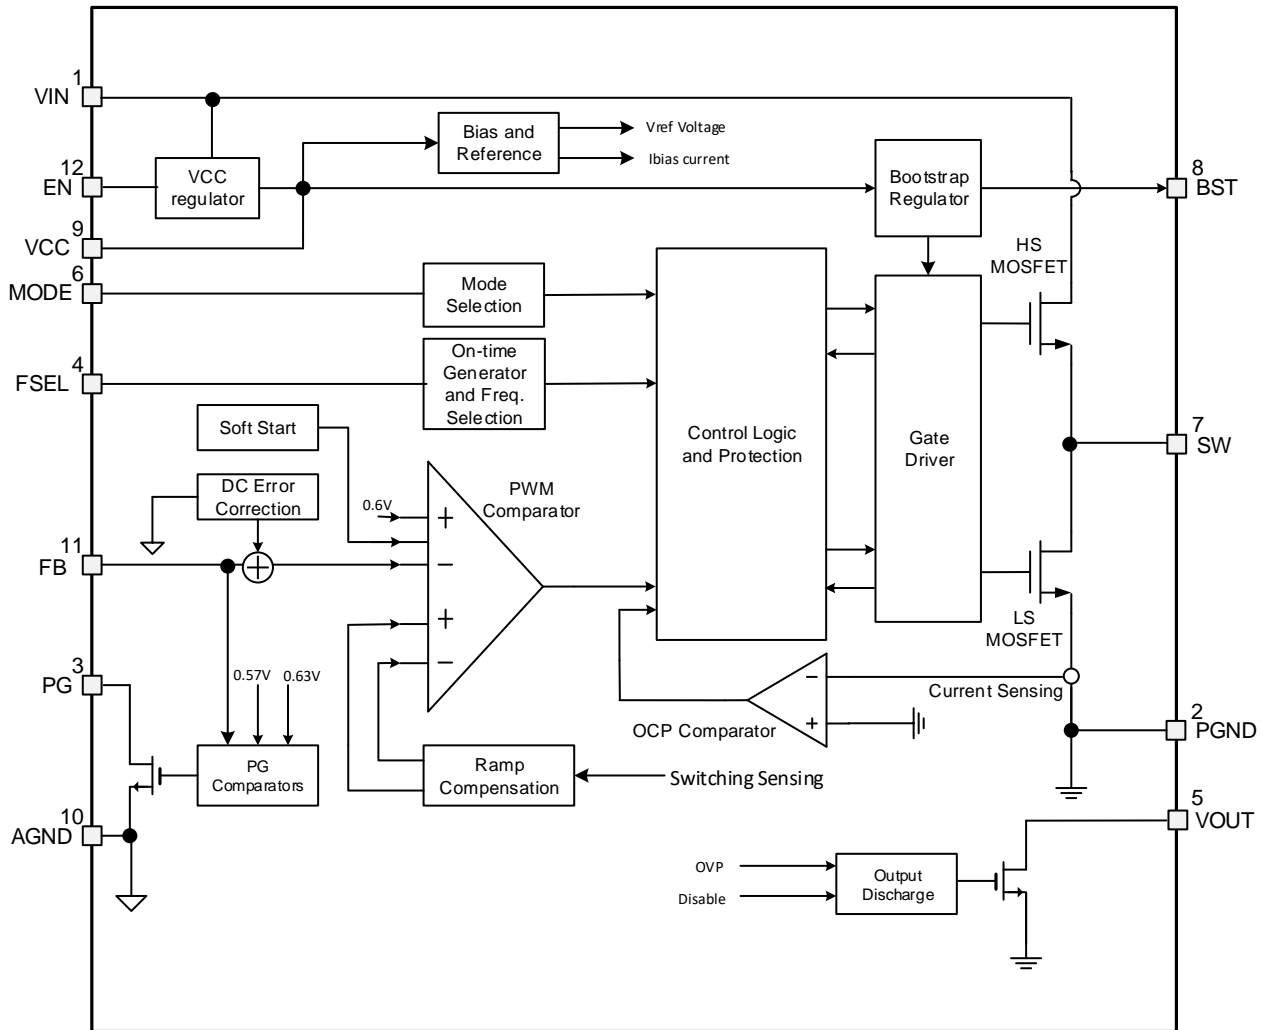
1
VIN
12
EN
9
VCC
6
MODE
4
FSEL
11
FB
3
PG
10
AGND

VCC regulator

Bias and Reference

Vref Voltage

Ibias current

Bootstrap Regulator

8
BST

HS MOSFET

Mode Selection

On-time Generator and Freq. Selection

Control Logic and Protection

Gate Driver

7
SW

Soft Start

DC Error Correction

0.6V

+

−

+

−

PWM Comparator

LS MOSFET

0.57V

0.63V

PG Comparators

−

+

OCP Comparator

Current Sensing

2
PGND

Ramp Compensation

Switching Sensing

5
VOUT

OVP

Disable

Output Discharge